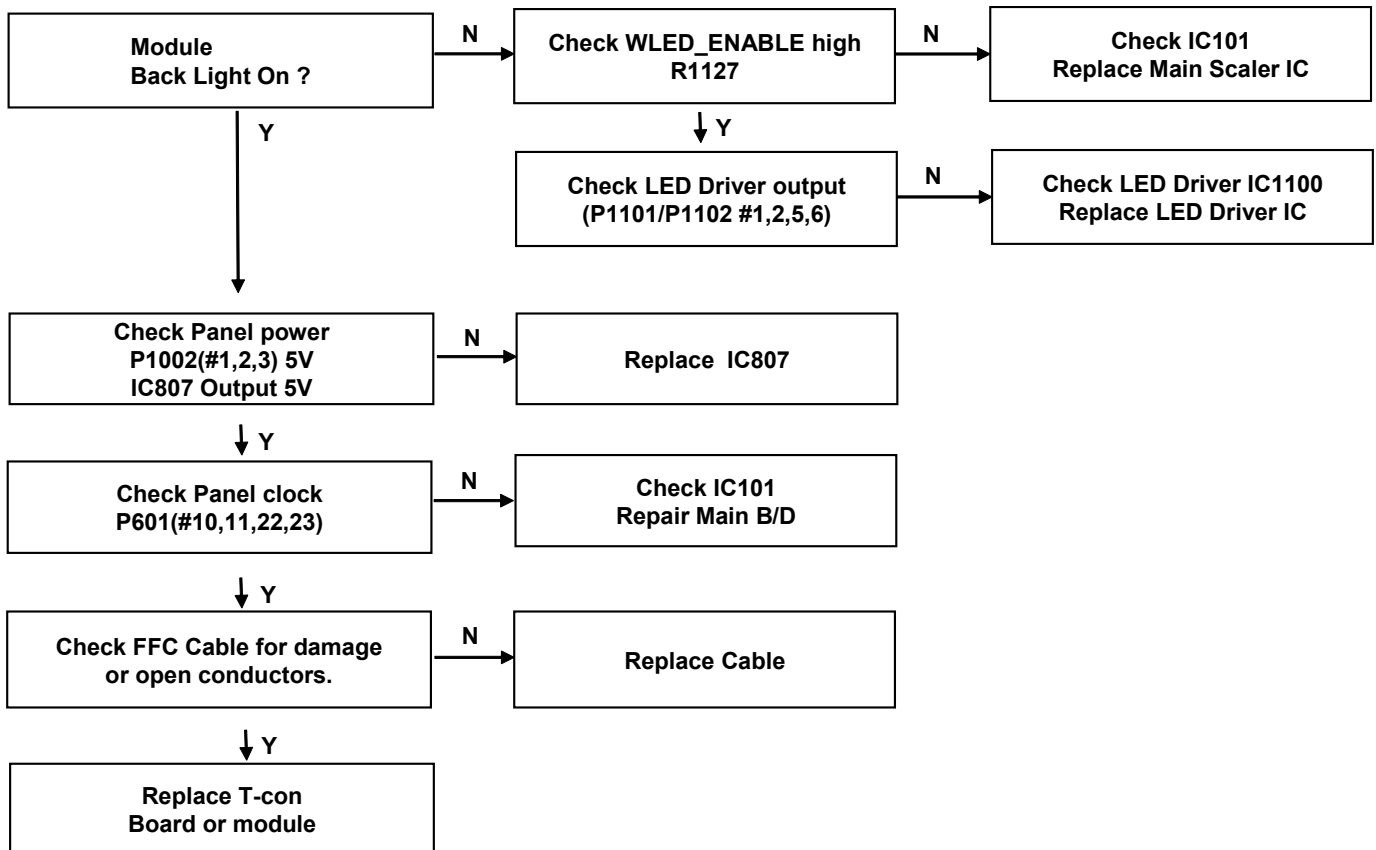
Module
Back Light On ?

N

Check WLED_ENABLE high
R1127

N

Check IC101
Replace Main Scaler IC

Y

Y

Check LED Driver output
(P1101/P1102 #1,2,5,6)

N

Check LED Driver IC1100
Replace LED Driver IC

Check Panel power
P1002(#1,2,3) 5V
IC807 Output 5V

N

Replace IC807

Y

Check Panel clock
P601(#10,11,22,23)

N

Check IC101
Repair Main B/D

Y

Check FFC Cable for damage or open conductors.

N

Replace Cable

Y

Replace T-con
Board or module